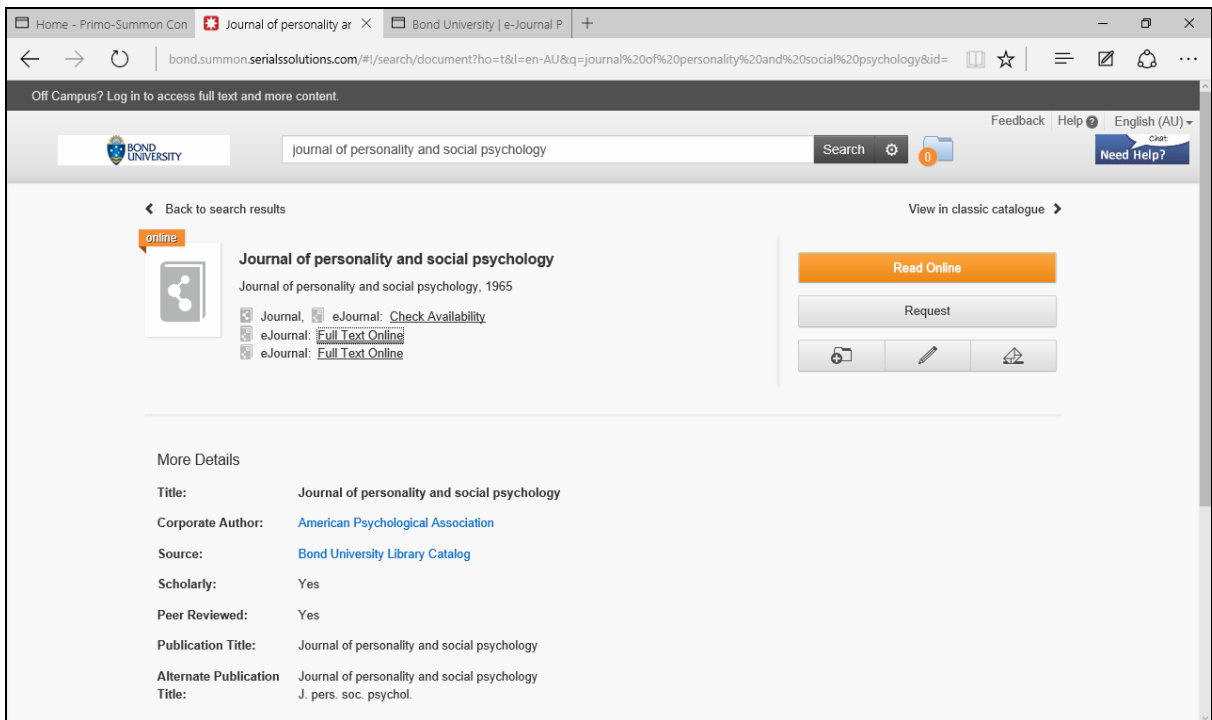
Home - Primo-Summon Con

Journal of personality ar

Bond University | e-Journal P

bond.summon.serialssolutions.com/#!/search/document?ho=t&l=en-AU&q=journal%20of%20personality%20and%20social%20psychology&id=

Off Campus? Log in to access full text and more content.

Feedback Help English (AU)

BOND UNIVERSITY

journal of personality and social psychology

Search

0

Chat Need Help?

Back to search results

View in classic catalogue

online

Journal of personality and social psychology

Journal of personality and social psychology, 1965

Journal, eJournal: Check Availability
eJournal: Full Text Online
eJournal: Full Text Online

Read Online

Request

More Details

| Title: | Journal of personality and social psychology |
|---|---|
| Corporate Author: | American Psychological Association |
| Source: | Bond University Library Catalog |
| Scholarly: | Yes |
| Peer Reviewed: | Yes |
| Publication Title: | Journal of personality and social psychology |
| Alternate Publication Title: | Journal of personality and social psychology J. pers. soc. psychol. |